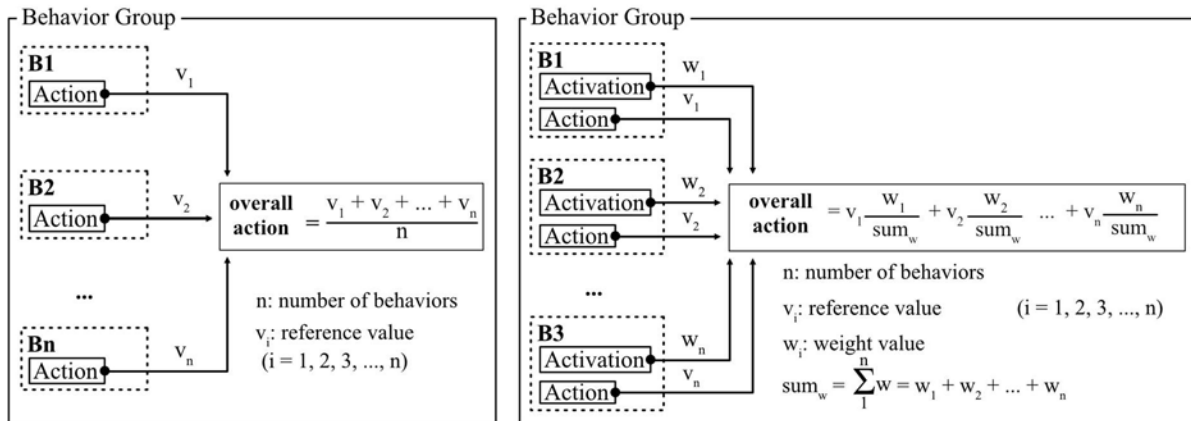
Behavior Group

B1
Action
$v_1$

B2
Action
$v_2$

...

Bn
Action
$v_n$

**overall action** $= \frac{v_1 + v_2 + ... + v_n}{n}$

n: number of behaviors
$v_i$: reference value
(i = 1, 2, 3, ..., n)

Behavior Group

B1
Activation
$w_1$
Action
$v_1$

B2
Activation
$w_2$
Action
$v_2$

...

B3
Activation
$w_n$
Action
$v_n$

**overall action** $= v_1\frac{w_1}{sum_w} + v_2\frac{w_2}{sum_w} \; ... + v_n\frac{w_n}{sum_w}$

n: number of behaviors
$v_i$: reference value (i = 1, 2, 3, ..., n)
$w_i$: weight value
$sum_w = \sum_1^n w = w_1 + w_2 + ... + w_n$